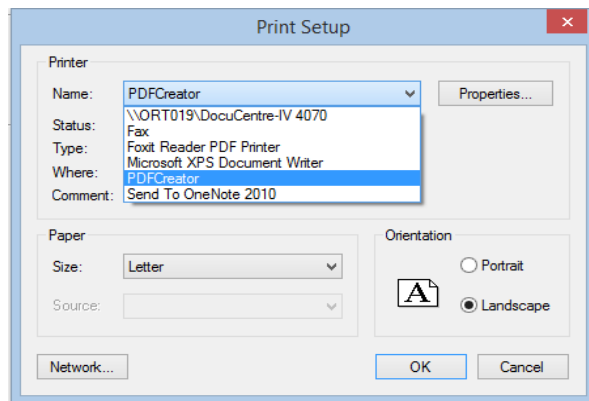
Print Setup

Printer

Name: PDFCreator

Properties...

\\ORT019\DocuCentre-IV 4070
Fax
Foxit Reader PDF Printer
Microsoft XPS Document Writer
PDFCreator
Send To OneNote 2010

Status:
Type:
Where:
Comment:

Paper

Size: Letter

Source:

Orientation

Portrait

Landscape

Network...

OK

Cancel